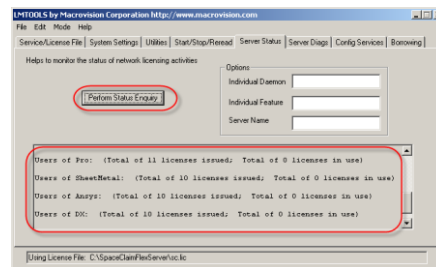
LMTOOLS by Macrovision Corporation http://www.macrovision.com

File Edit Mode Help

Service/License File | System Settings | Utilities | Start/Stop/Reread | Server Status | Server Diags | Config Services | Borrowing

Helps to monitor the status of network licensing activities

Perform Status Enquiry

Options

Individual Daemon

Individual Feature

Server Name

Users of Pro: (Total of 11 licenses issued; Total of 0 licenses in use)

Users of SheetMetal: (Total of 10 licenses issued; Total of 0 licenses in use)

Users of Ansys: (Total of 10 licenses issued; Total of 0 licenses in use)

Users of DX: (Total of 10 licenses issued; Total of 0 licenses in use)

Using License File: C:\SpaceClaimFlexServer\sc.lic